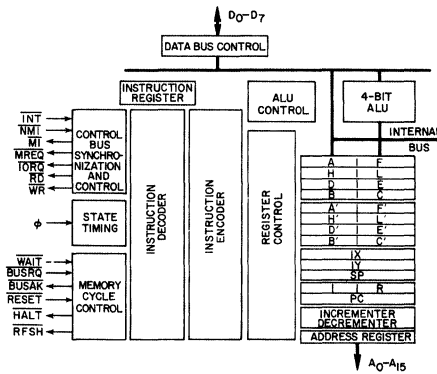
$D_0-D_7$

DATA BUS CONTROL

INSTRUCTION REGISTER

ALU CONTROL

4-BIT ALU

INTERNAL BUS

$\overline{INT}$
$\overline{NMI}$
$\overline{MI}$
$\overline{MREQ}$
$\overline{IORQ}$
$\overline{RD}$
$\overline{WR}$

CONTROL BUS SYNCHRONIZATION AND CONTROL

$\phi$

STATE TIMING

$\overline{WAIT}$
$\overline{BUSRQ}$
$\overline{BUSAK}$
$\overline{RESET}$
$\overline{HALT}$
$\overline{RFSH}$

MEMORY CYCLE CONTROL

INSTRUCTION DECODER

INSTRUCTION ENCODER

REGISTER CONTROL

| A | F |
|---|---|
| H | L |
| D | E |
| B | C |
| A' | F' |
| H' | L' |
| D' | E' |
| B' | C' |

IX
IY
SP

| I | R |
|---|---|

PC

INCREMENTER DECREMENTER

ADDRESS REGISTER

$A_0-A_{15}$